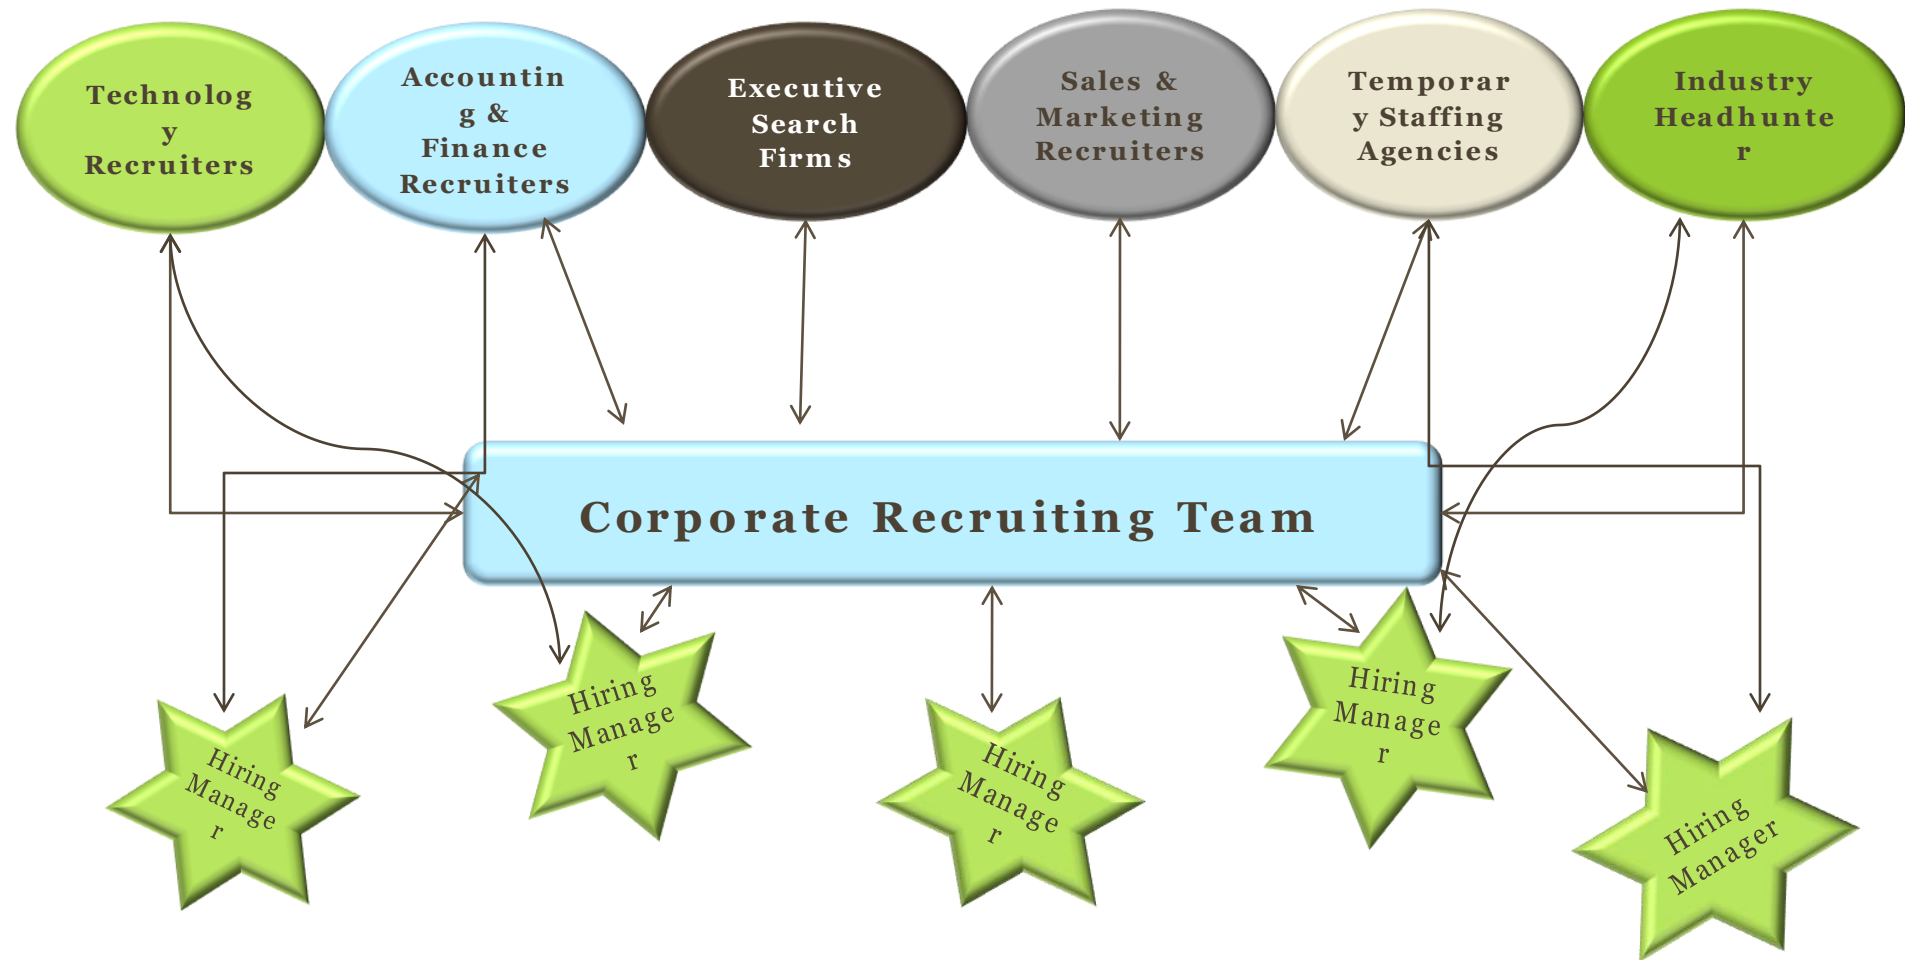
Technology Recruiters

Accounting & Finance Recruiters

Executive Search Firms

Sales & Marketing Recruiters

Temporary Staffing Agencies

Industry Headhunter

Corporate Recruiting Team

Hiring Manager

Hiring Manager

Hiring Manager

Hiring Manager

Hiring Manager